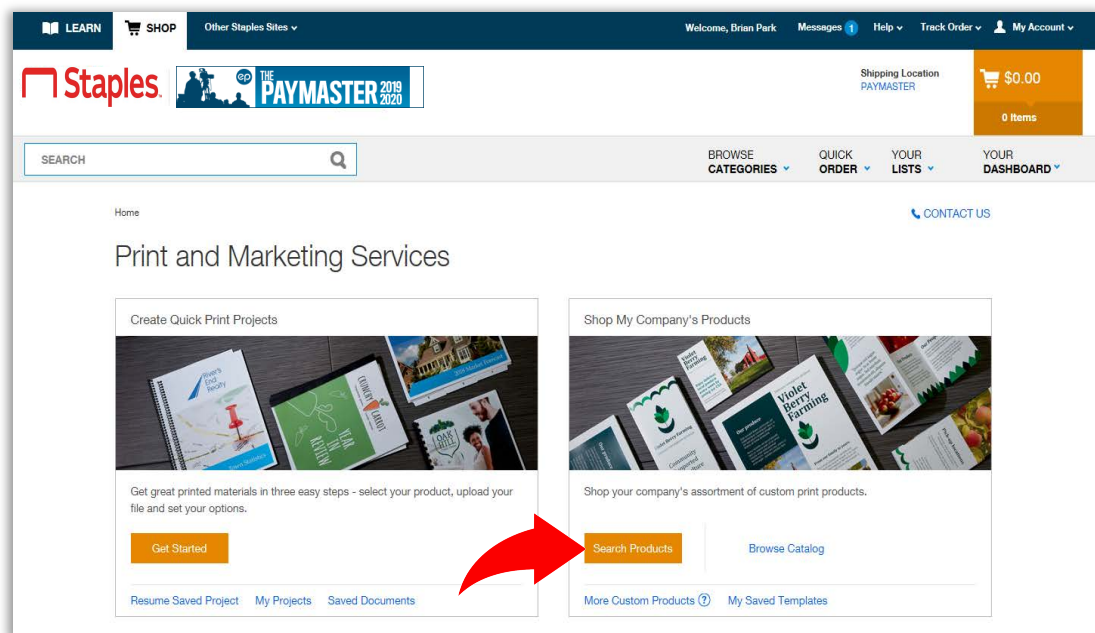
LEARN SHOP Other Staples Sites

Welcome, Brian Park Messages 1 Help Track Order My Account

Staples. ep THE PAYMASTER 2019 2020

Shipping Location PAYMASTER

$0.00
0 Items

SEARCH

BROWSE CATEGORIES QUICK ORDER YOUR LISTS YOUR DASHBOARD

Home

CONTACT US

Print and Marketing Services

Create Quick Print Projects

Get great printed materials in three easy steps - select your product, upload your file and set your options.

Get Started

Resume Saved Project My Projects Saved Documents

Shop My Company's Products

Violet Berry Farming

Shop your company's assortment of custom print products.

Search Products Browse Catalog

More Custom Products ? My Saved Templates